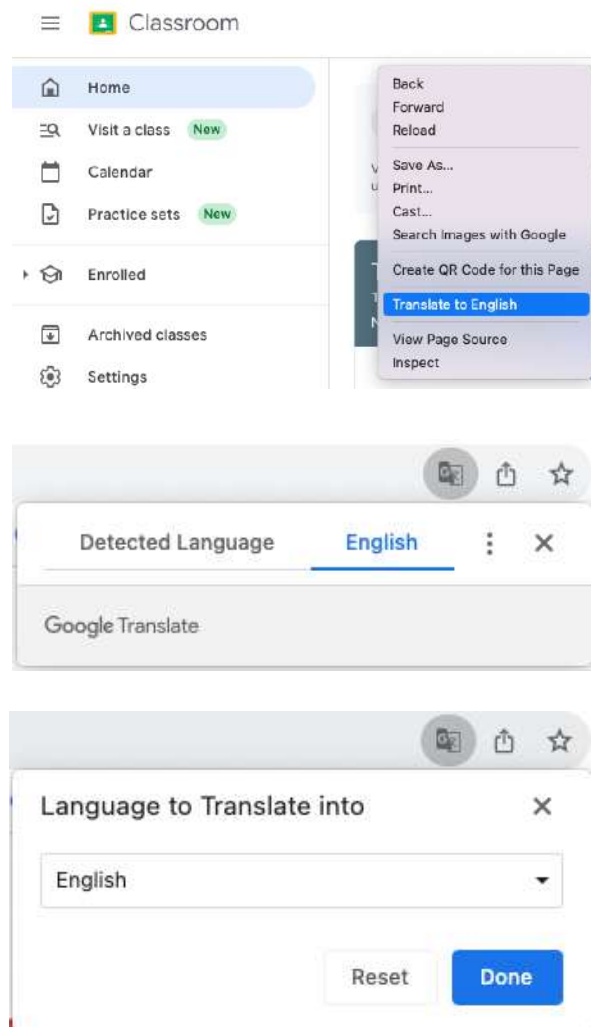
Classroom

Home
Visit a class New
Calendar
Practice sets New
Enrolled
Archived classes
Settings

Back
Forward
Reload
Save As...
Print...
Cast...
Search Images with Google
Create QR Code for this Page
Translate to English
View Page Source
Inspect

Detected Language
English

Google Translate

Language to Translate into

English

Reset
Done